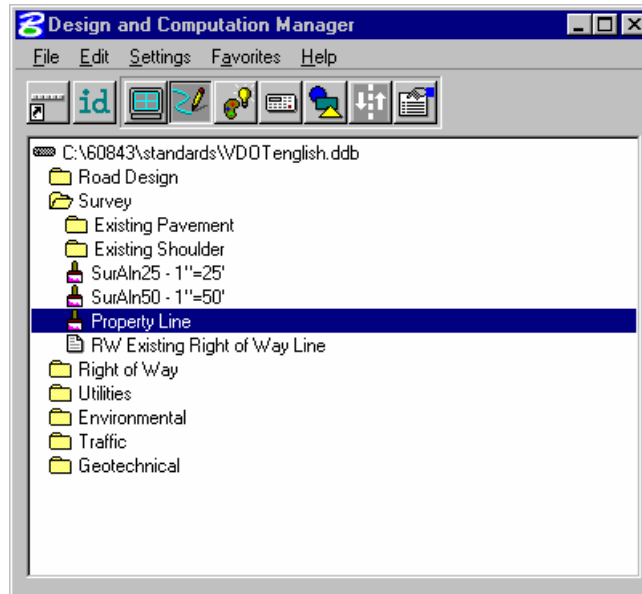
Design and Computation Manager

File Edit Settings Favorites Help

id

C:\60843\standards\VDOTenglish.ddb
Road Design
Survey
Existing Pavement
Existing Shoulder
SurAln25 - 1''=25'
SurAln50 - 1''=50'
Property Line
RW Existing Right of Way Line
Right of Way
Utilities
Environmental
Traffic
Geotechnical